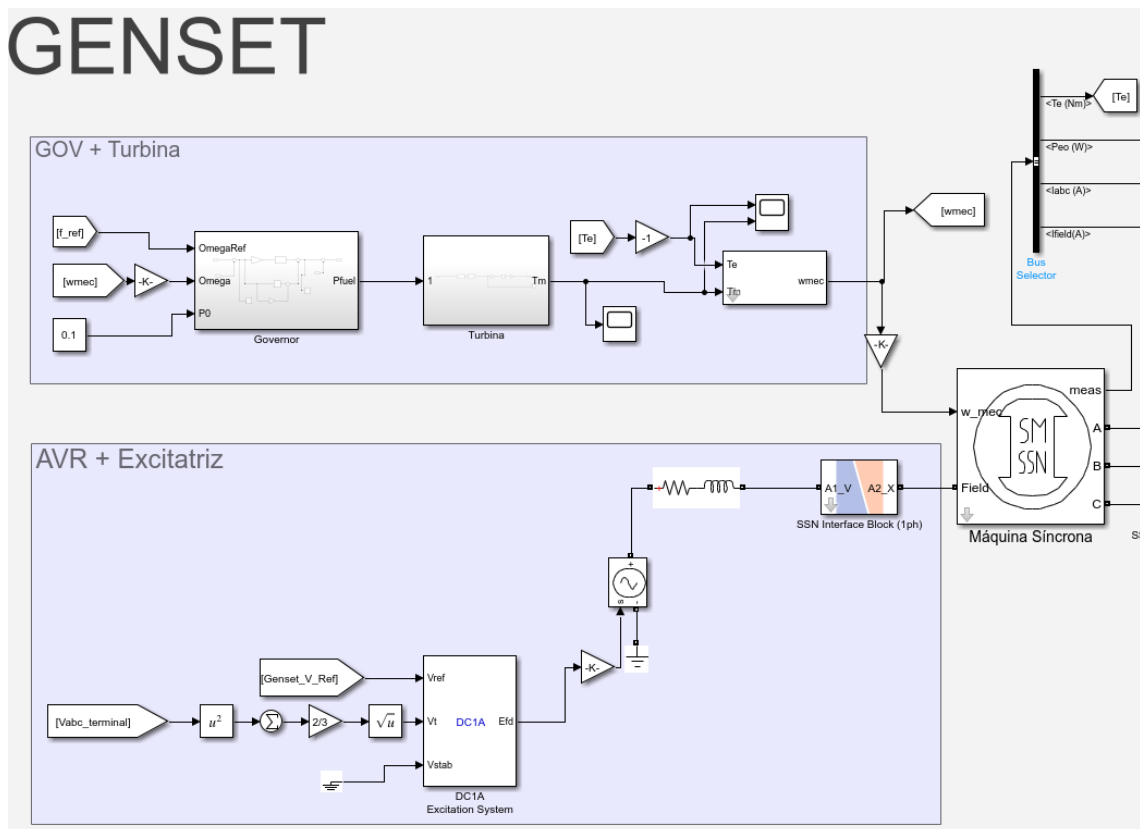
GENSET

GOV + Turbina

[f_ref]
[wmec]
-K-
0.1
OmegaRef
Omega
P0
Pfuel
Governor
1
Tm
Turbina
[Te]
-1
Te
Tm
wmec
[wmec]
-K-

<Te (Nm)>
[Te]
<Peo (W)>
<Iabc (A)>
<Ifield(A)>
Bus Selector

meas
w_mec
SM
SSN
A
B
Field
C
Máquina Síncrona

AVR + Excitatriz

A1_V
A2_X
SSN Interface Block (1ph)
+
-K-
[Genset_V_Ref]
Vref
[Vabc_terminal]
$u^2$
$\Sigma$
2/3
$\sqrt{u}$
Vt
DC1A
Efd
Vstab
DC1A
Excitation System